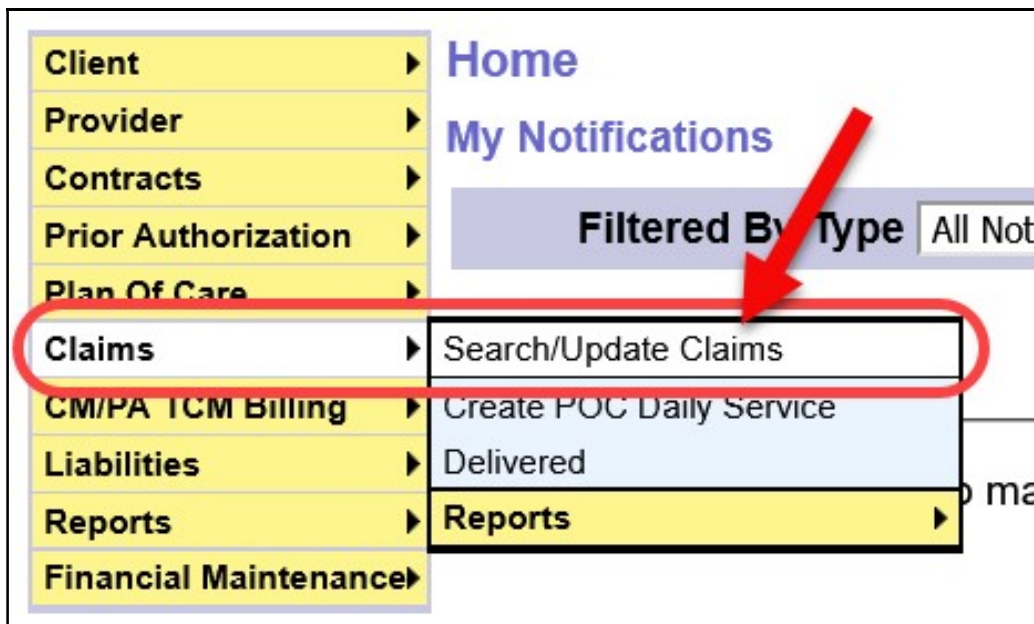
Client
Provider
Contracts
Prior Authorization
Plan Of Care
Claims
CM/PA TCM Billing
Liabilities
Reports
Financial Maintenance

Home
My Notifications
Filtered By Type All Not

Search/Update Claims
Create POC Daily Service
Delivered
Reports

ma